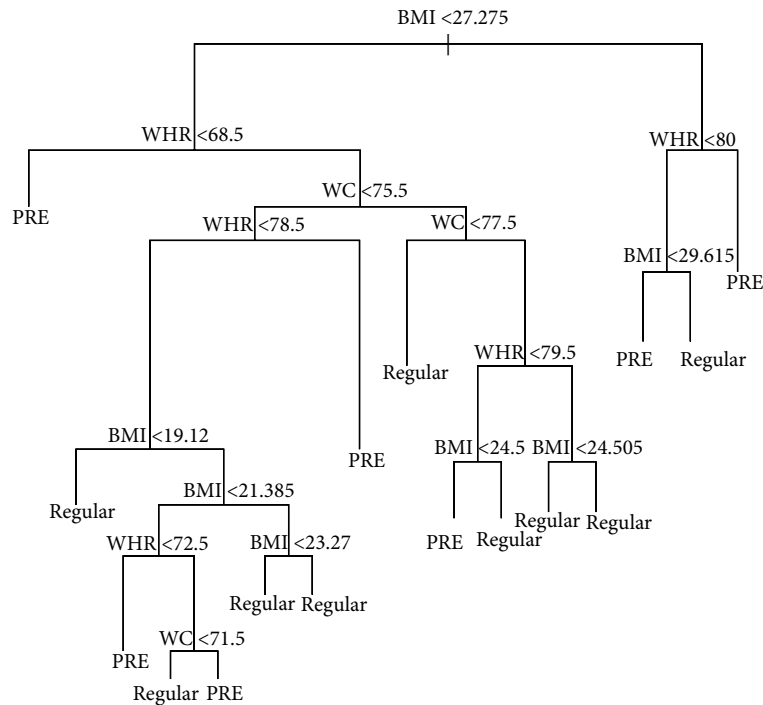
BMI <27.275

WHR <68.5

WHR <80

PRE

WC <75.5

WHR <78.5

WC <77.5

BMI <29.615

PRE

Regular

WHR <79.5

PRE

Regular

BMI <19.12

PRE

BMI <24.5

BMI <24.505

Regular

BMI <21.385

Regular

Regular

PRE

Regular

WHR <72.5

BMI <23.27

Regular

Regular

PRE

WC <71.5

Regular

PRE